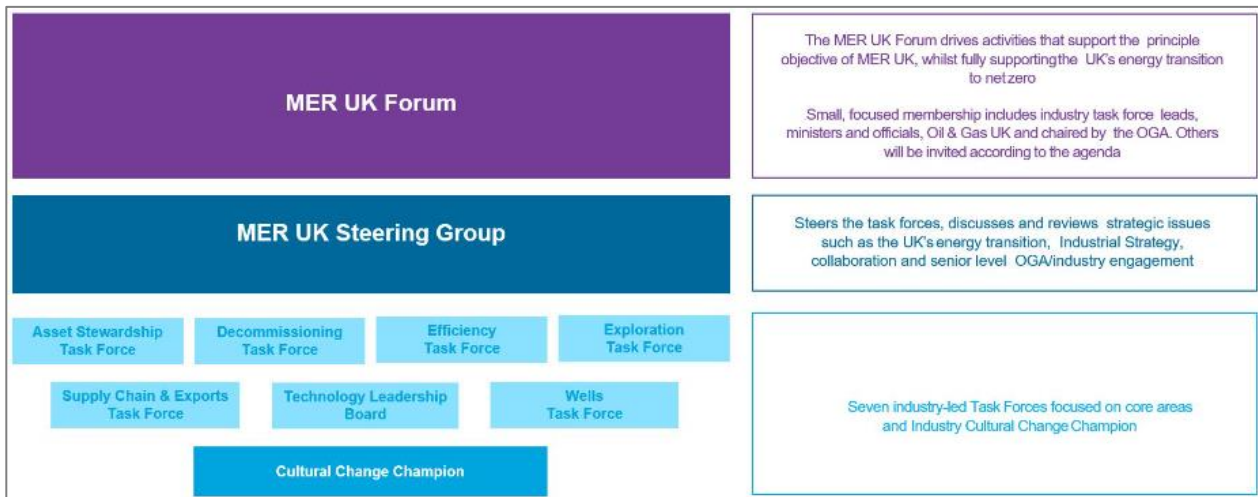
MER UK Forum

The MER UK Forum drives activities that support the principle objective of MER UK, whilst fully supporting the UK's energy transition to net zero

Small, focused membership includes industry task force leads, ministers and officials, Oil & Gas UK and chaired by the OGA. Others will be invited according to the agenda

MER UK Steering Group

Steers the task forces, discusses and reviews strategic issues such as the UK's energy transition, Industrial Strategy, collaboration and senior level OGA/industry engagement

Asset Stewardship Task Force

Decommissioning Task Force

Efficiency Task Force

Exploration Task Force

Supply Chain & Exports Task Force

Technology Leadership Board

Wells Task Force

Cultural Change Champion

Seven industry-led Task Forces focused on core areas and Industry Cultural Change Champion